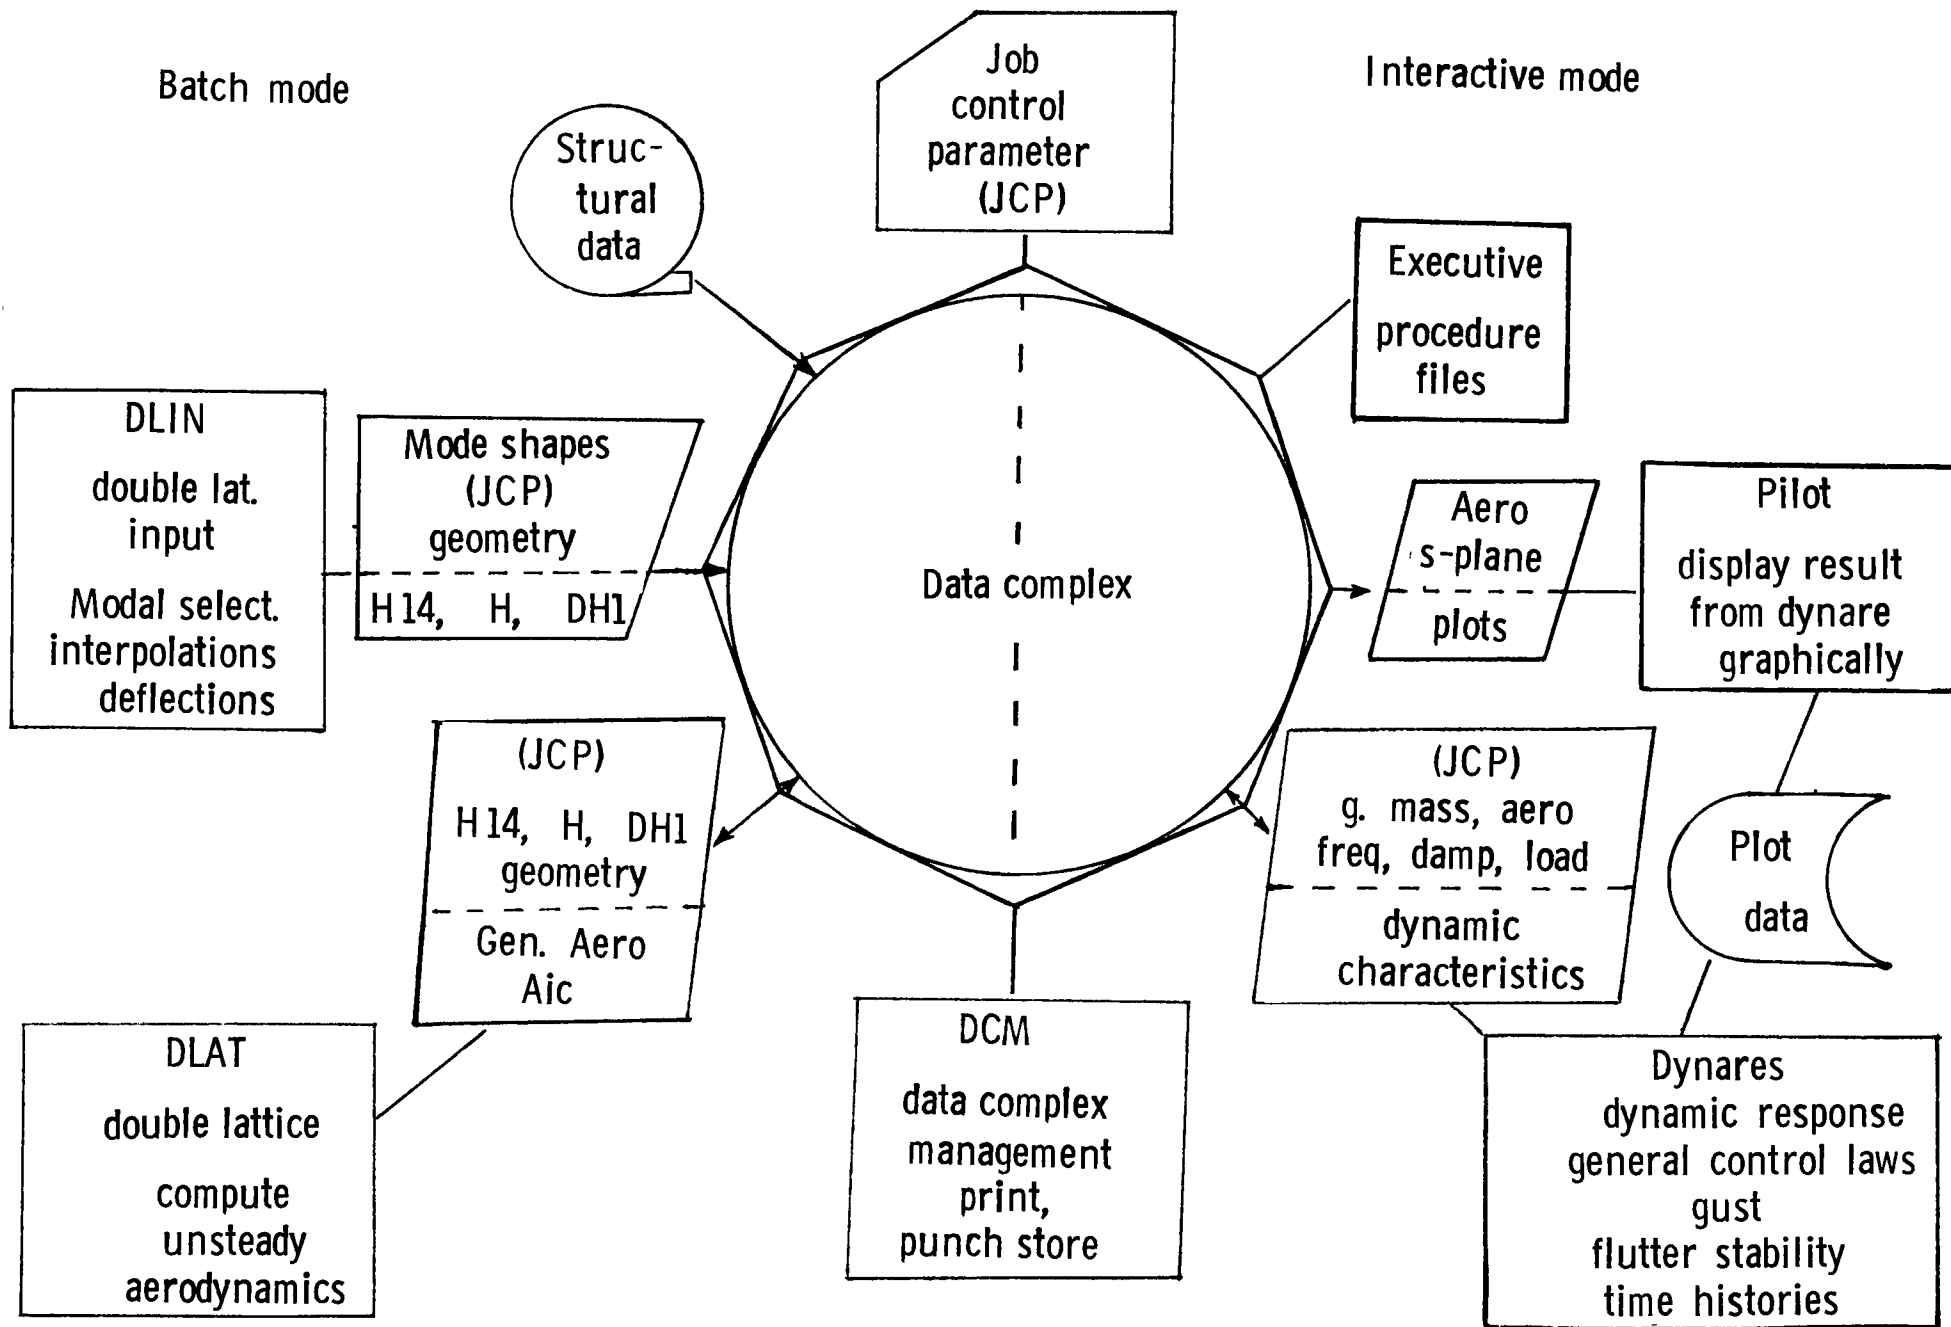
Batch mode

Job control parameter (JCP)

Interactive mode

Structural data

Executive procedure files

DLIN

double lat. input

Modal select. interpolations deflections

Mode shapes (JCP) geometry

H14, H, DH1

Data complex

Aero s-plane

plots

Pilot

display result from dynare graphically

(JCP)

H14, H, DH1 geometry

Gen. Aero Aic

(JCP)

g. mass, aero freq, damp, load

dynamic characteristics

Plot data

DLAT

double lattice

compute unsteady aerodynamics

DCM

data complex management print, punch store

Dynares dynamic response general control laws gust flutter stability time histories